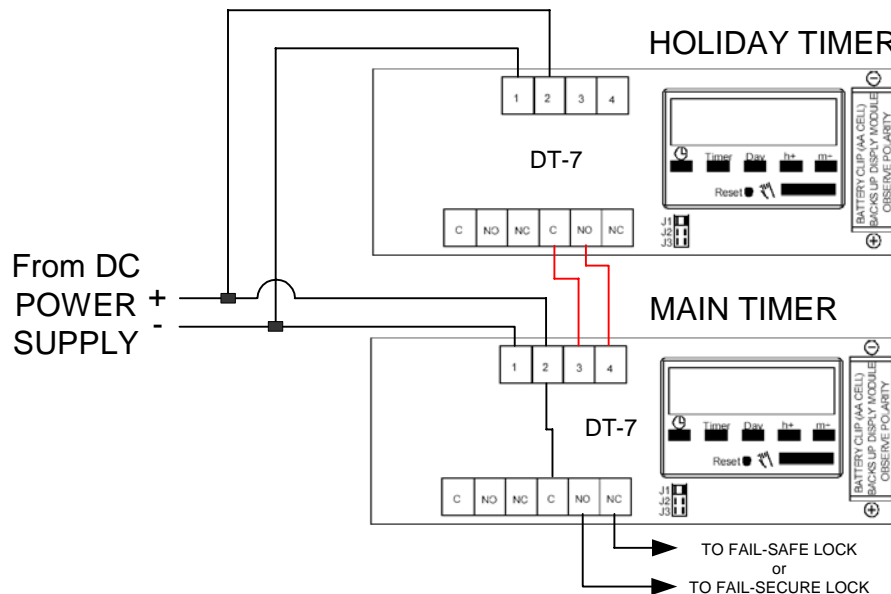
HOLIDAY TIMER

1 2 3 4

DT-7

Timer Day h+ m-

Reset

BATTERY CLIP (AA CELL) BACKS UP DISPLY MODULE OBSERVE POLARITY

C NO NC C NO NC

J1 J2 J3

From DC POWER SUPPLY + -

MAIN TIMER

1 2 3 4

DT-7

Timer Day h+ m-

Reset

BATTERY CLIP (AA CELL) BACKS UP DISPLY MODULE OBSERVE POLARITY

C NO NC C NO NC

J1 J2 J3

TO FAIL-SAFE LOCK
or
TO FAIL-SECURE LOCK